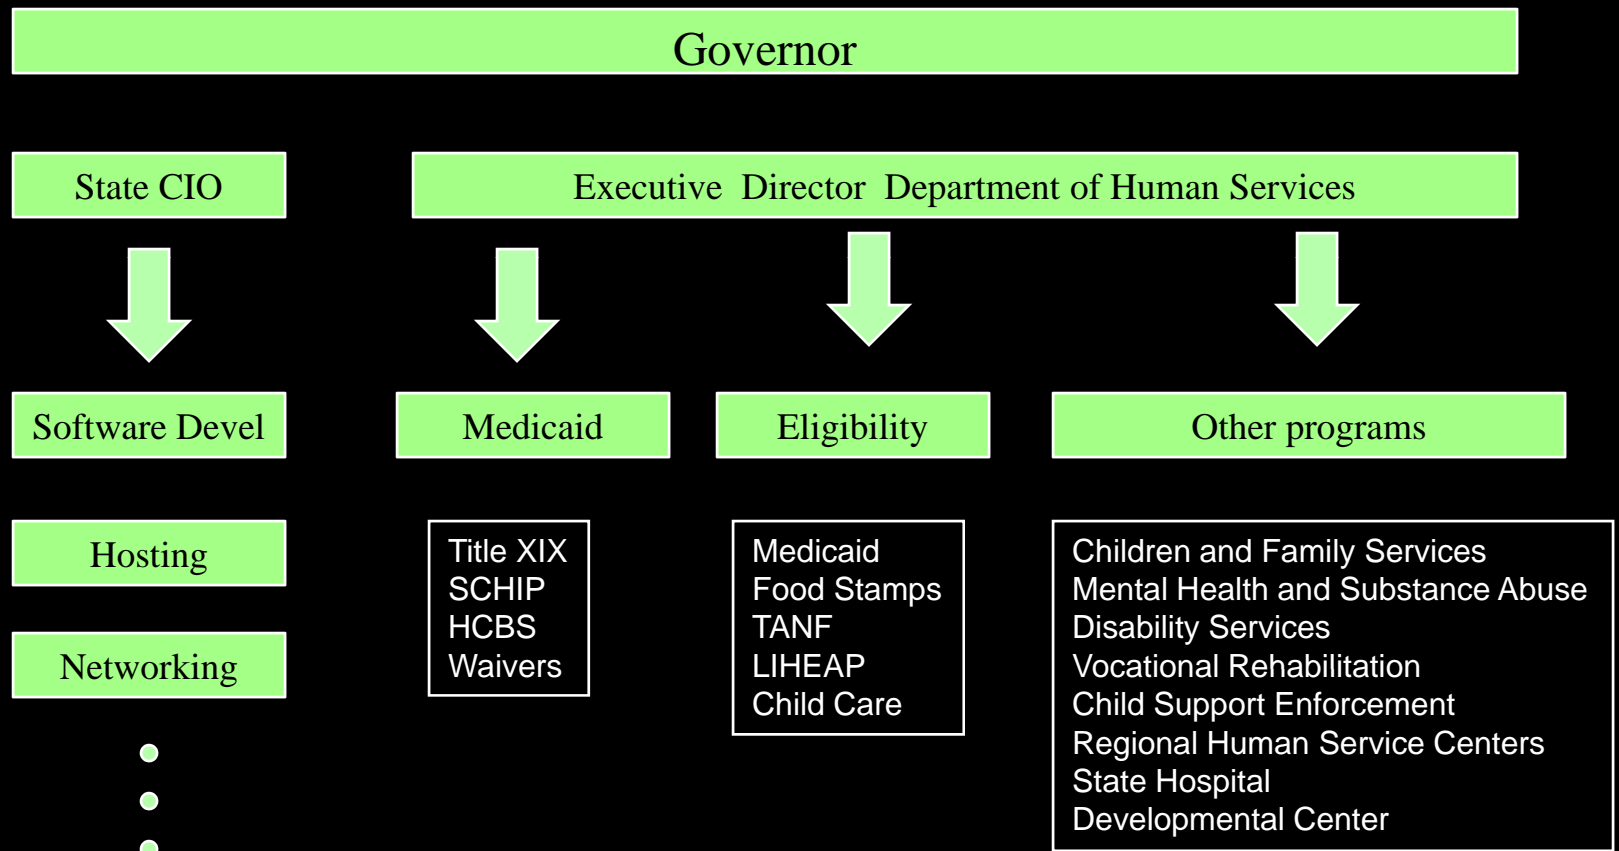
Governor

State CIO

Executive Director Department of Human Services

Software Devel

Medicaid

Eligibility

Other programs

Hosting

Networking

Title XIX
SCHIP
HCBS
Waivers

Medicaid
Food Stamps
TANF
LIHEAP
Child Care

Children and Family Services
Mental Health and Substance Abuse
Disability Services
Vocational Rehabilitation
Child Support Enforcement
Regional Human Service Centers
State Hospital
Developmental Center